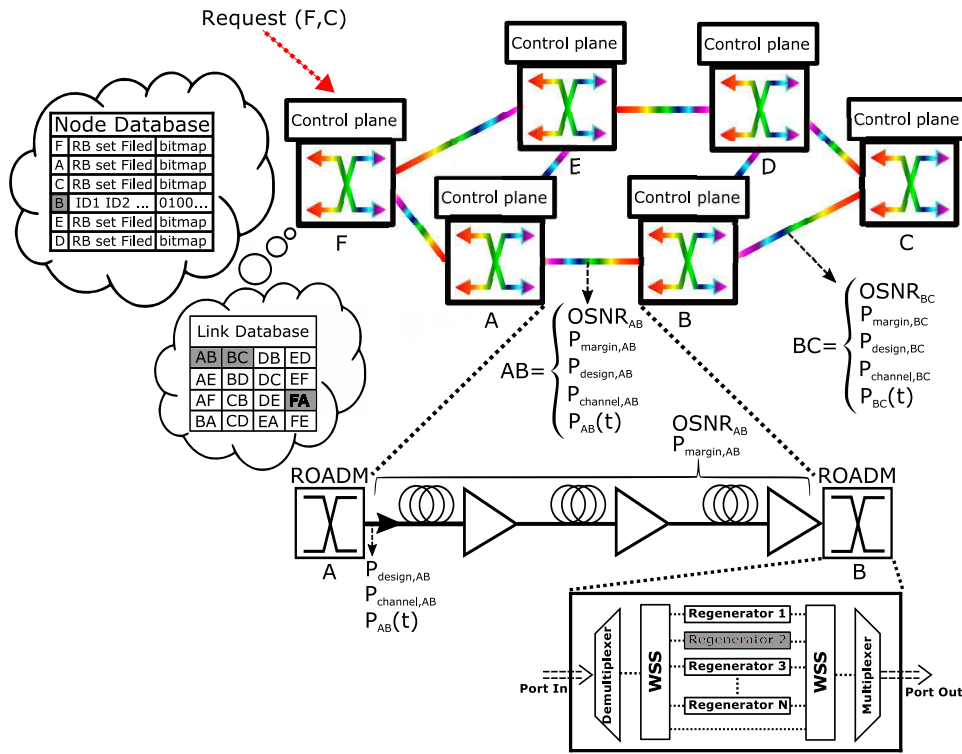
Request (F,C)

Control plane
F

Control plane
E

Control plane
D

Control plane
C

Control plane
A

Control plane
B

Node Database

| F | RB set Filed | bitmap |
|---|---|---|
| A | RB set Filed | bitmap |
| C | RB set Filed | bitmap |
| B | ID1 ID2 ... | 0100... |
| E | RB set Filed | bitmap |
| D | RB set Filed | bitmap |

Link Database

| AB | BC | DB | ED |
|---|---|---|---|
| AE | BD | DC | EF |
| AF | CB | DE | FA |
| BA | CD | EA | FE |

AB= $OSNR_{AB}$, $P_{margin,AB}$, $P_{design,AB}$, $P_{channel,AB}$, $P_{AB}(t)$

BC= $OSNR_{BC}$, $P_{margin,BC}$, $P_{design,BC}$, $P_{channel,BC}$, $P_{BC}(t)$

$OSNR_{AB}$
$P_{margin,AB}$

ROADM
A

ROADM
B

$P_{design,AB}$
$P_{channel,AB}$
$P_{AB}(t)$

Port In
Demultiplexer
WSS
Regenerator 1
Regenerator 2
Regenerator 3
Regenerator N
WSS
Multiplexer
Port Out